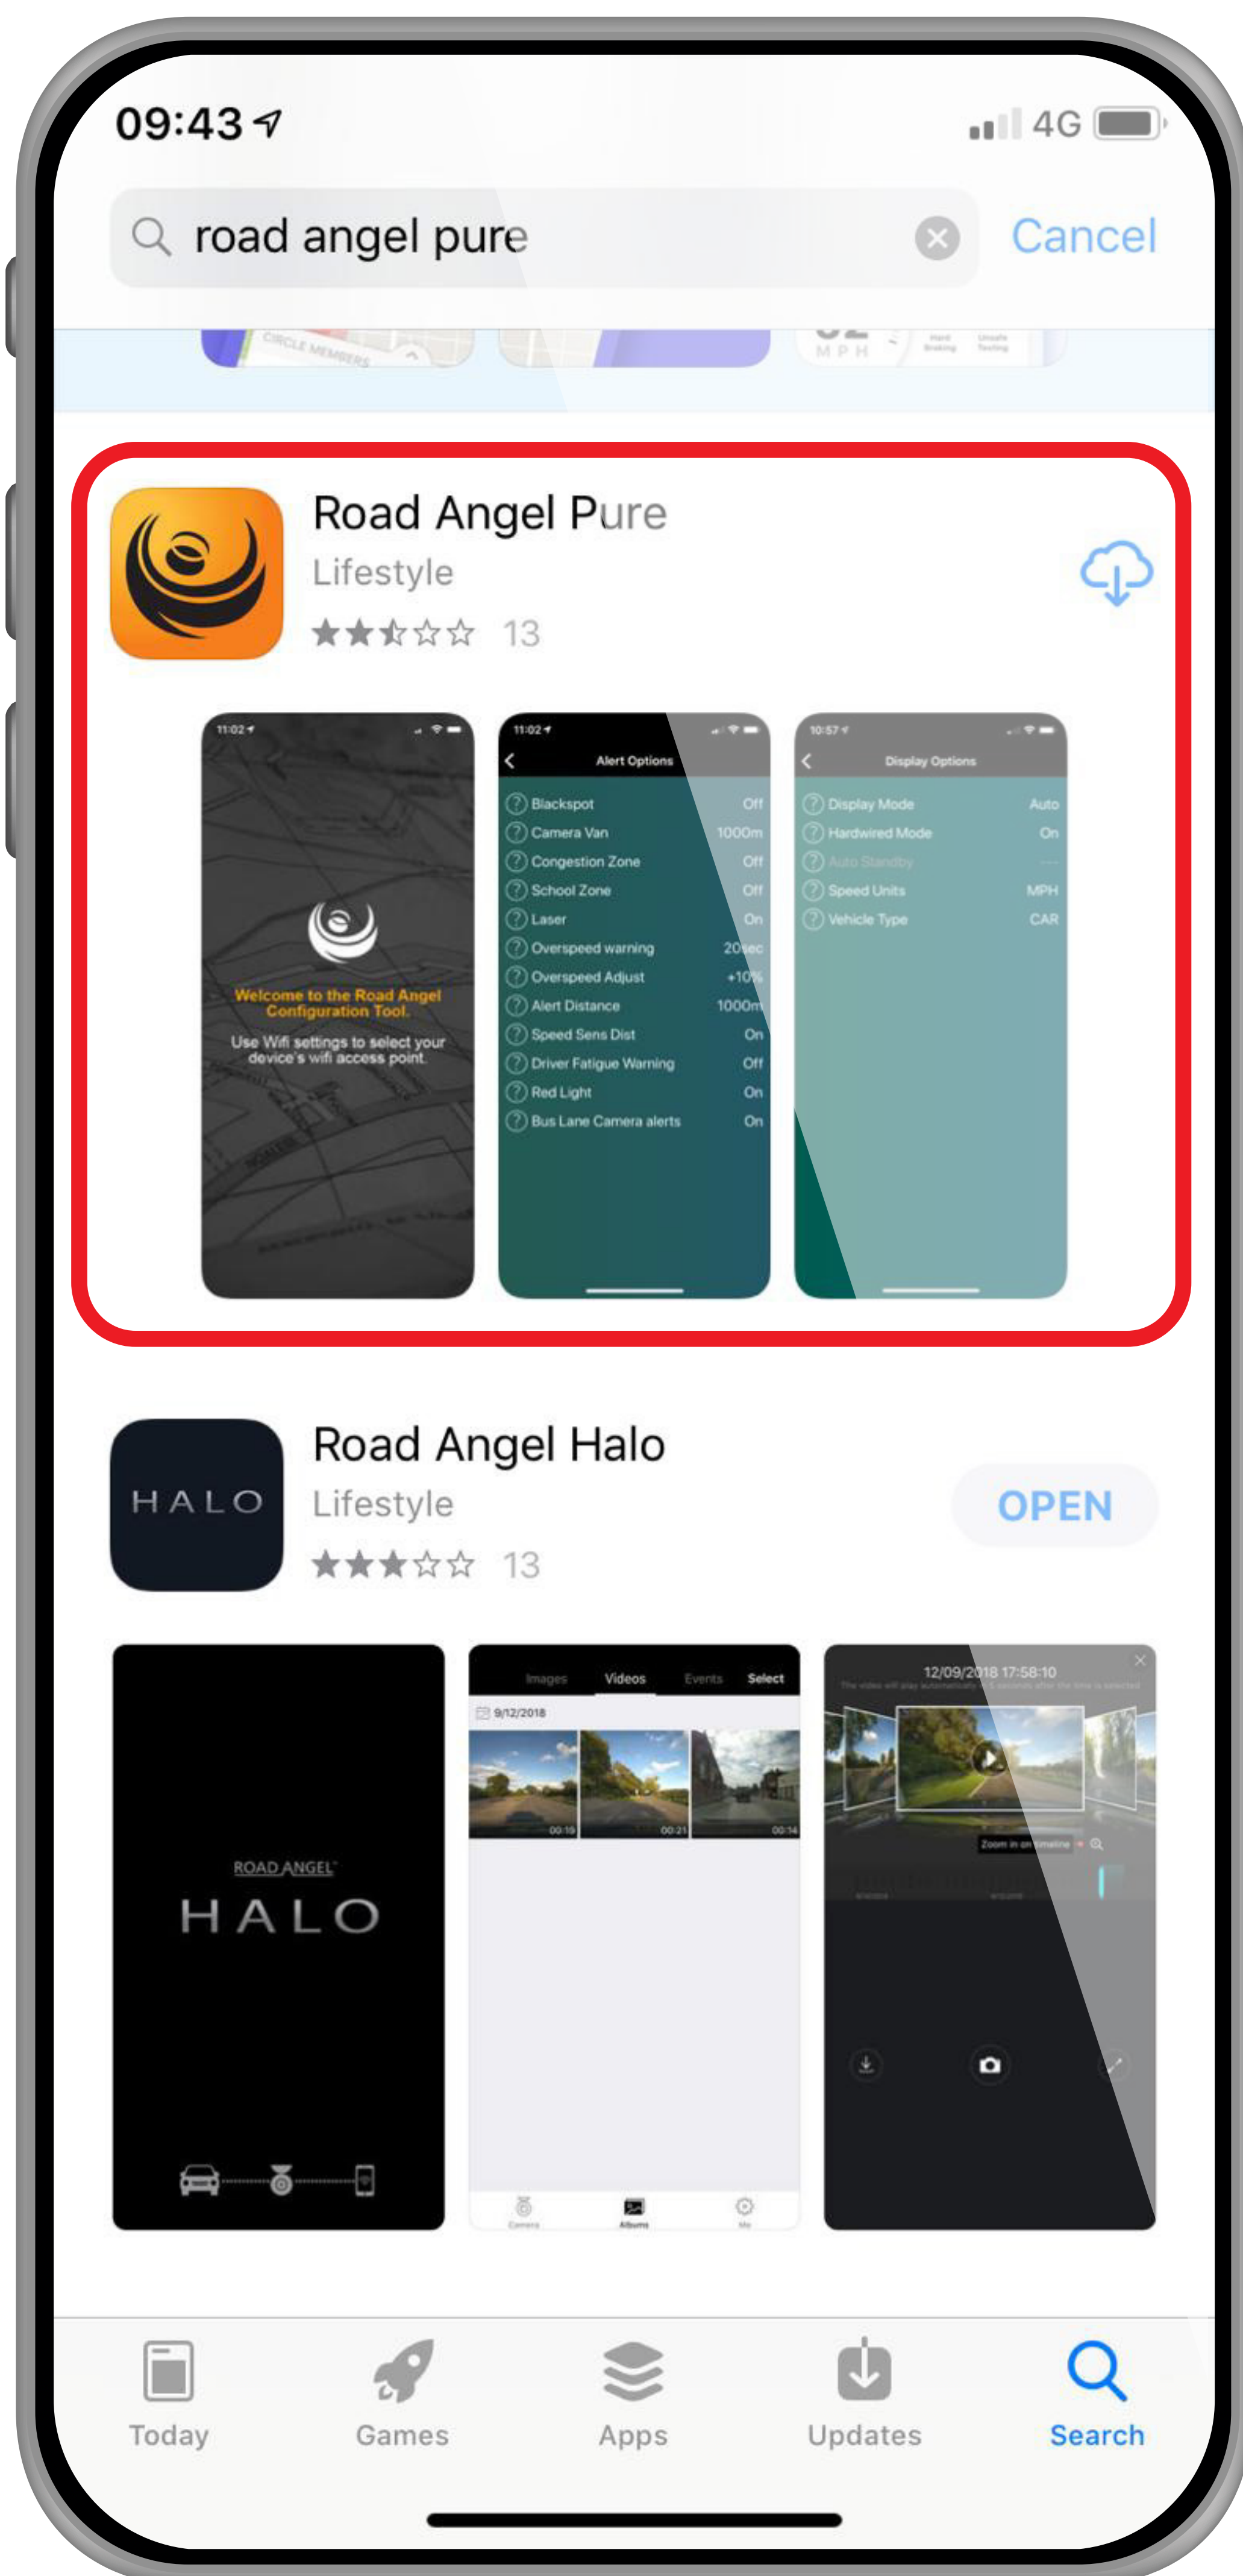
09:43

4G

road angel pure

Cancel

CIRCLE MEMBERS

MPH

Road Angel Pure

Lifestyle

13

11:02

Welcome to the Road Angel Configuration Tool.

Use Wifi settings to select your device's wifi access point.

11:02

Alert Options

| | |
|---|---|
| Blackspot | Off |
| Camera Van | 1000m |
| Congestion Zone | Off |
| School Zone | Off |
| Laser | On |
| Overspeed warning | 20sec |
| Overspeed Adjust | +10% |
| Alert Distance | 1000m |
| Speed Sens Dist | On |
| Driver Fatigue Warning | Off |
| Red Light | On |
| Bus Lane Camera alerts | On |

10:57

Display Options

| | |
|---|---|
| Display Mode | Auto |
| Hardwired Mode | On |
| Auto Standby | --- |
| Speed Units | MPH |
| Vehicle Type | CAR |

Road Angel Halo

Lifestyle

13

OPEN

HALO

ROAD ANGEL

HALO

Images Videos Events Select

9/12/2018

00:19 00:21 00:14

Camera Albums Me

12/09/2018 17:58:10

Zoom in on timeline

Today

Games

Apps

Updates

Search